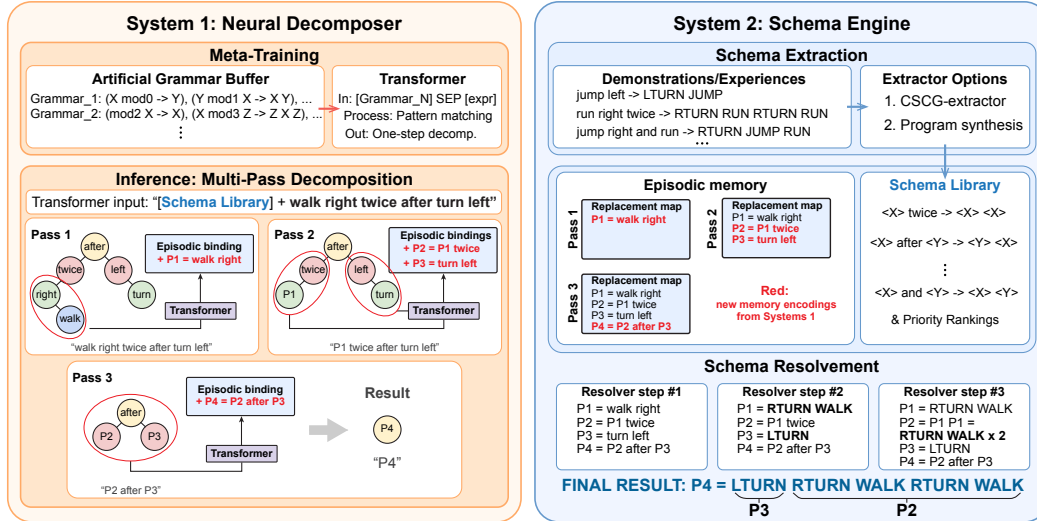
System 1: Neural Decomposer

Meta-Training

Artificial Grammar Buffer
Grammar_1: (X mod0 -> Y), (Y mod1 X -> X Y), ...
Grammar_2: (mod2 X -> X), (X mod3 Z -> Z X Z), ...
⋮

Transformer
In: [Grammar_N] SEP [expr]
Process: Pattern matching
Out: One-step decomp.

Inference: Multi-Pass Decomposition

Transformer input: "[Schema Library] + walk right twice after turn left"

Pass 1
after
twice
left
right
turn
walk
Episodic binding
+ P1 = walk right
Transformer
"walk right twice after turn left"

Pass 2
after
twice
left
P1
turn
Episodic bindings
+ P2 = P1 twice
+ P3 = turn left
Transformer
"P1 twice after turn left"

Pass 3
after
P2
P3
Episodic binding
+ P4 = P2 after P3
Transformer
"P2 after P3"
Result
P4
"P4"

System 2: Schema Engine

Schema Extraction

Demonstrations/Experiences
jump left -> LTURN JUMP
run right twice -> RTURN RUN RTURN RUN
jump right and run -> RTURN JUMP RUN
...

Extractor Options
1. CSCG-extractor
2. Program synthesis

Episodic memory

Pass 1
Replacement map
P1 = walk right

Pass 2
Replacement map
P1 = walk right
P2 = P1 twice
P3 = turn left

Pass 3
Replacement map
P1 = walk right
P2 = P1 twice
P3 = turn left
P4 = P2 after P3

Red:
new memory encodings
from Systems 1

Schema Library
<X> twice -> <X> <X>
<X> after <Y> -> <Y> <X>
⋮
<X> and <Y> -> <X> <Y>
& Priority Rankings

Schema Resolvement

Resolver step #1
P1 = walk right
P2 = P1 twice
P3 = turn left
P4 = P2 after P3

Resolver step #2
P1 = RTURN WALK
P2 = P1 twice
P3 = LTURN
P4 = P2 after P3

Resolver step #3
P1 = RTURN WALK
P2 = P1 P1 =
RTURN WALK x 2
P3 = LTURN
P4 = P2 after P3

FINAL RESULT: P4 = LTURN RTURN WALK RTURN WALK
P3
P2